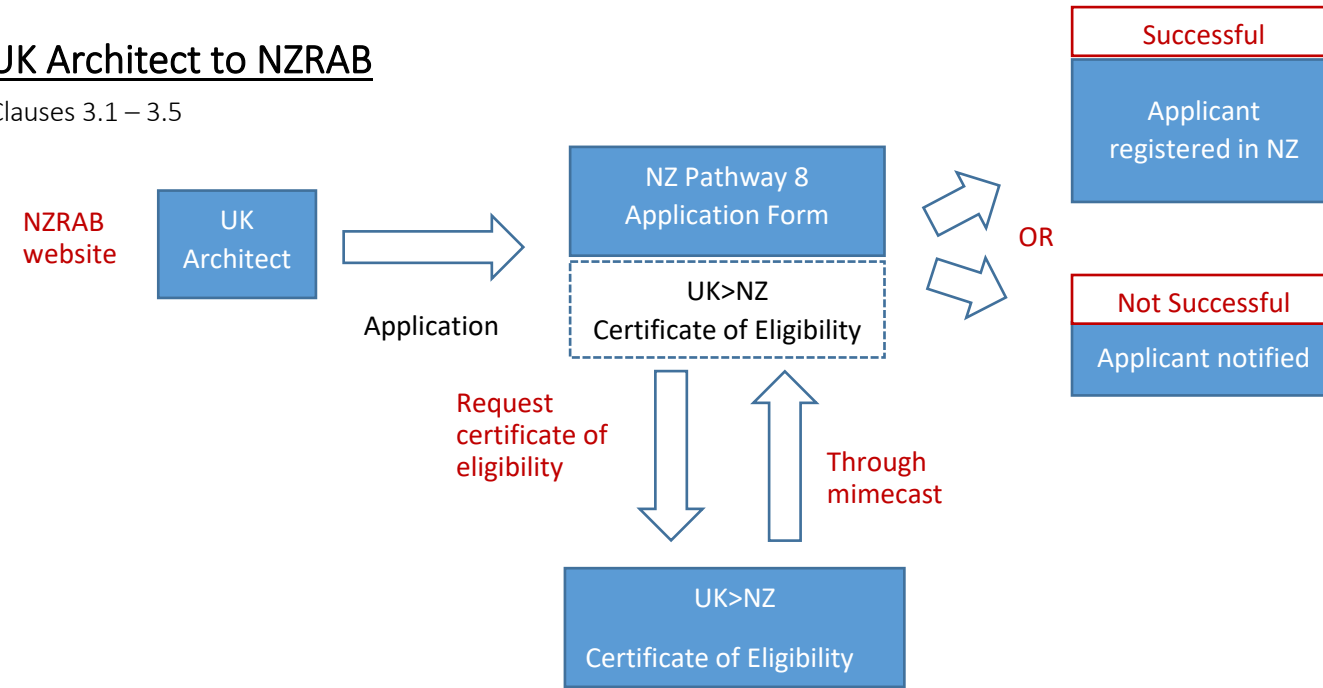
UK Architect to NZRAB

Clauses 3.1 – 3.5

NZRAB website

UK Architect

Application

NZ Pathway 8 Application Form

UK>NZ Certificate of Eligibility

Successful

Applicant registered in NZ

OR

Not Successful

Applicant notified

Request certificate of eligibility

Through mimecast

UK>NZ

Certificate of Eligibility